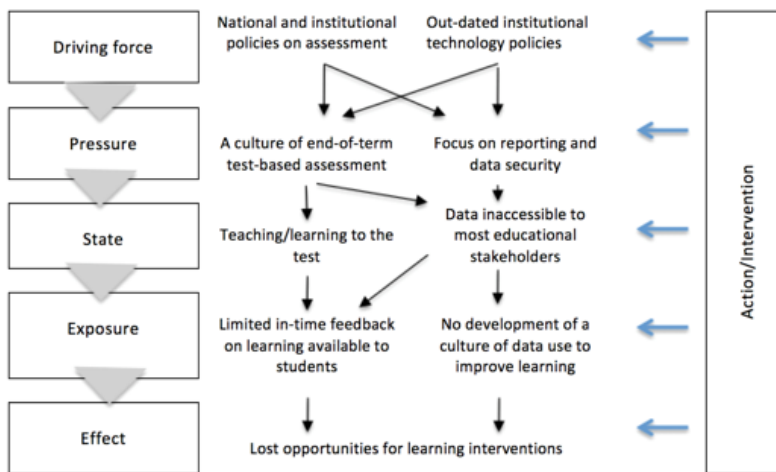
Driving force

National and institutional policies on assessment

Out-dated institutional technology policies

Pressure

A culture of end-of-term test-based assessment

Focus on reporting and data security

State

Teaching/learning to the test

Data inaccessible to most educational stakeholders

Exposure

Limited in-time feedback on learning available to students

No development of a culture of data use to improve learning

Effect

Lost opportunities for learning interventions

Action/Intervention